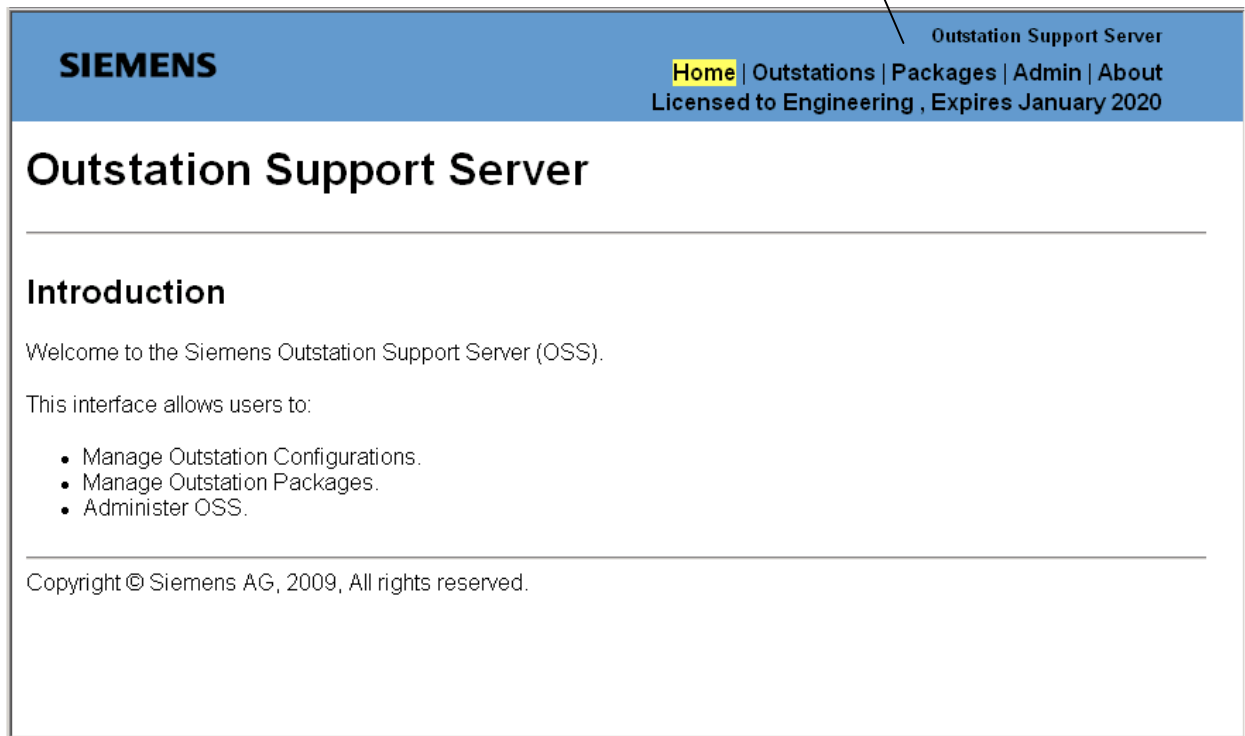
SIEMENS

Outstation Support Server

Home | Outstations | Packages | Admin | About

Licensed to Engineering , Expires January 2020

Outstation Support Server

Introduction

Welcome to the Siemens Outstation Support Server (OSS).

This interface allows users to:

- Manage Outstation Configurations.
- Manage Outstation Packages.
- Administer OSS.

Copyright © Siemens AG, 2009, All rights reserved.